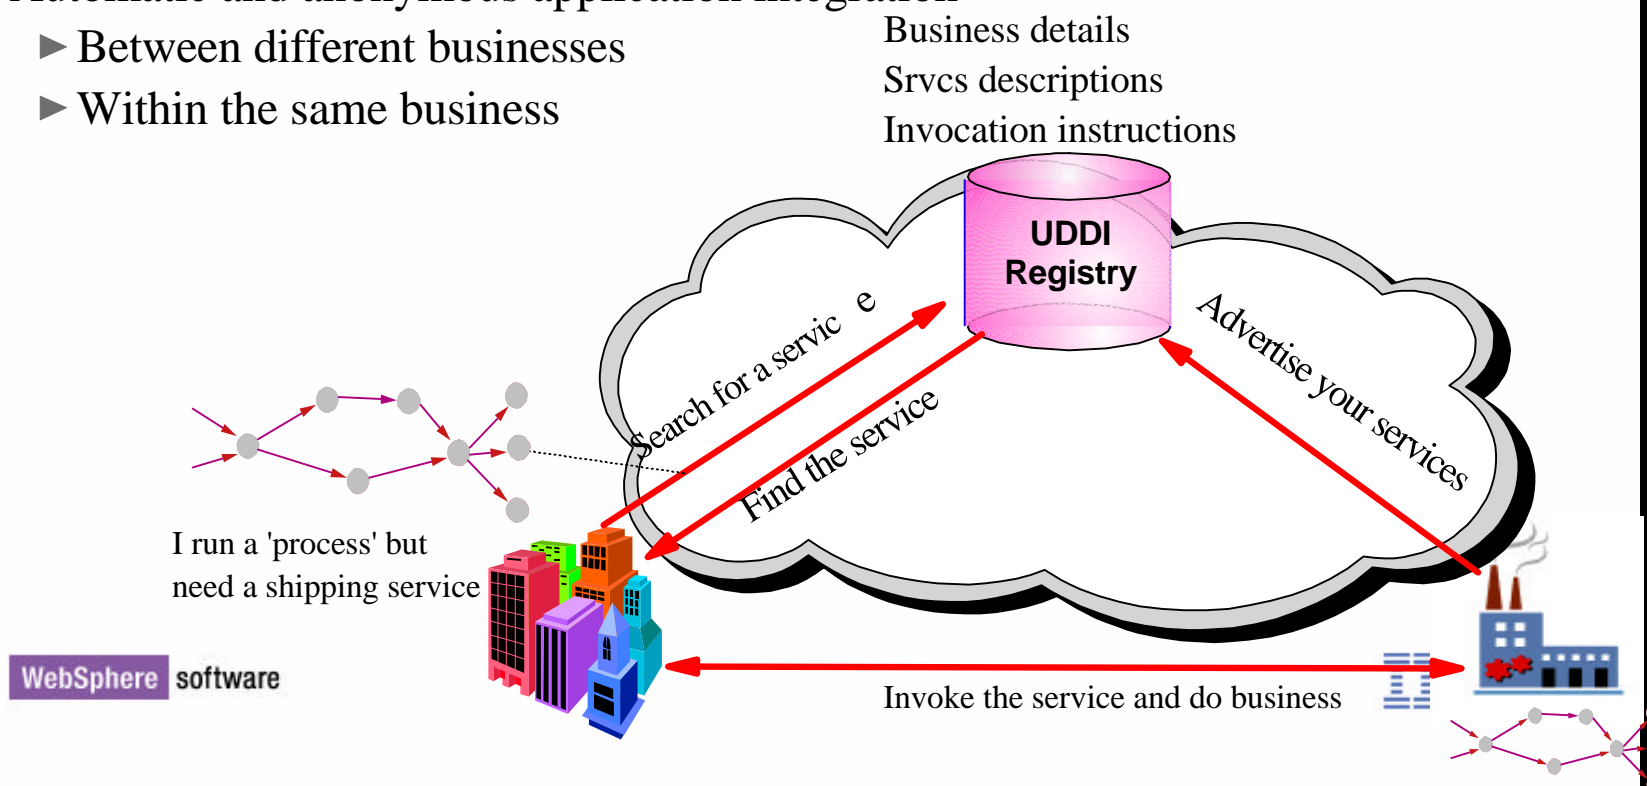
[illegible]

► Between different businesses

► Within the same business

Business details
Srvcs descriptions
Invocation instructions

UDDI Registry

Search for a servic e

Find the service

Advertise your services

I run a 'process' but need a shipping service

WebSphere software

Invoke the service and do business